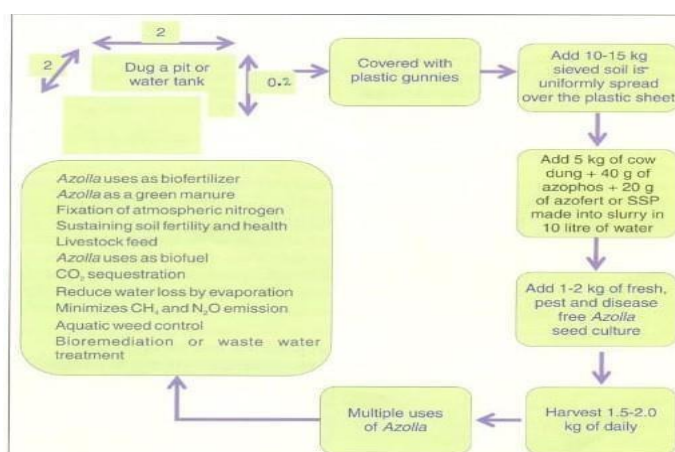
2

2

Dug a pit or water tank

0.2

Covered with plastic gunnies

Add 10-15 kg sieved soil is uniformly spread over the plastic sheet

Add 5 kg of cow dung + 40 g of azophos + 20 g of azofert or SSP made into slurry in 10 litre of water

Add 1-2 kg of fresh, pest and disease free *Azolla* seed culture

Harvest 1.5-2.0 kg of daily

Multiple uses of *Azolla*

*Azolla* uses as biofertilizer
*Azolla* as a green manure
Fixation of atmospheric nitrogen
Sustaining soil fertility and health
Livestock feed
*Azolla* uses as biofuel
$CO_2$ sequestration
Reduce water loss by evaporation
Minimizes $CH_4$ and $N_2O$ emission
Aquatic weed control
Bioremediation or waste water treatment